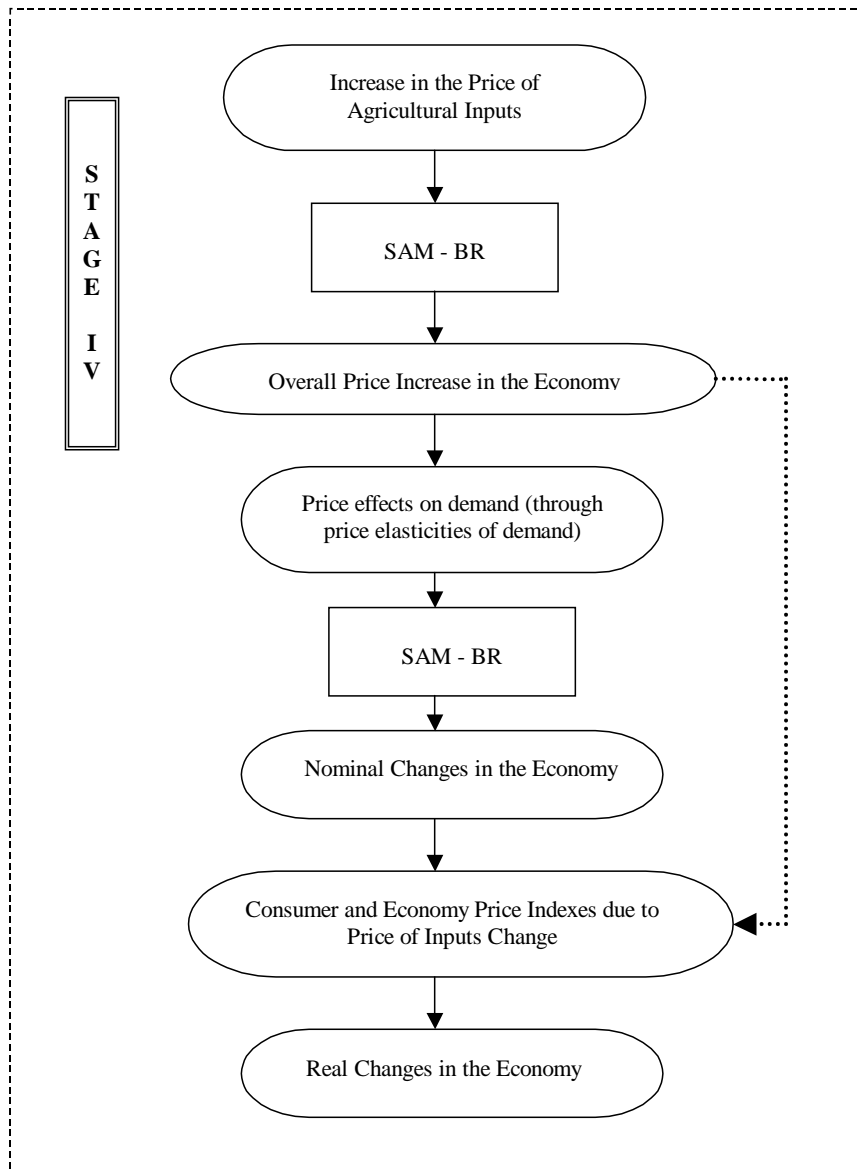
STAGE IV

Increase in the Price of Agricultural Inputs

SAM - BR

Overall Price Increase in the Economy

Price effects on demand (through price elasticities of demand)

SAM - BR

Nominal Changes in the Economy

Consumer and Economy Price Indexes due to Price of Inputs Change

Real Changes in the Economy